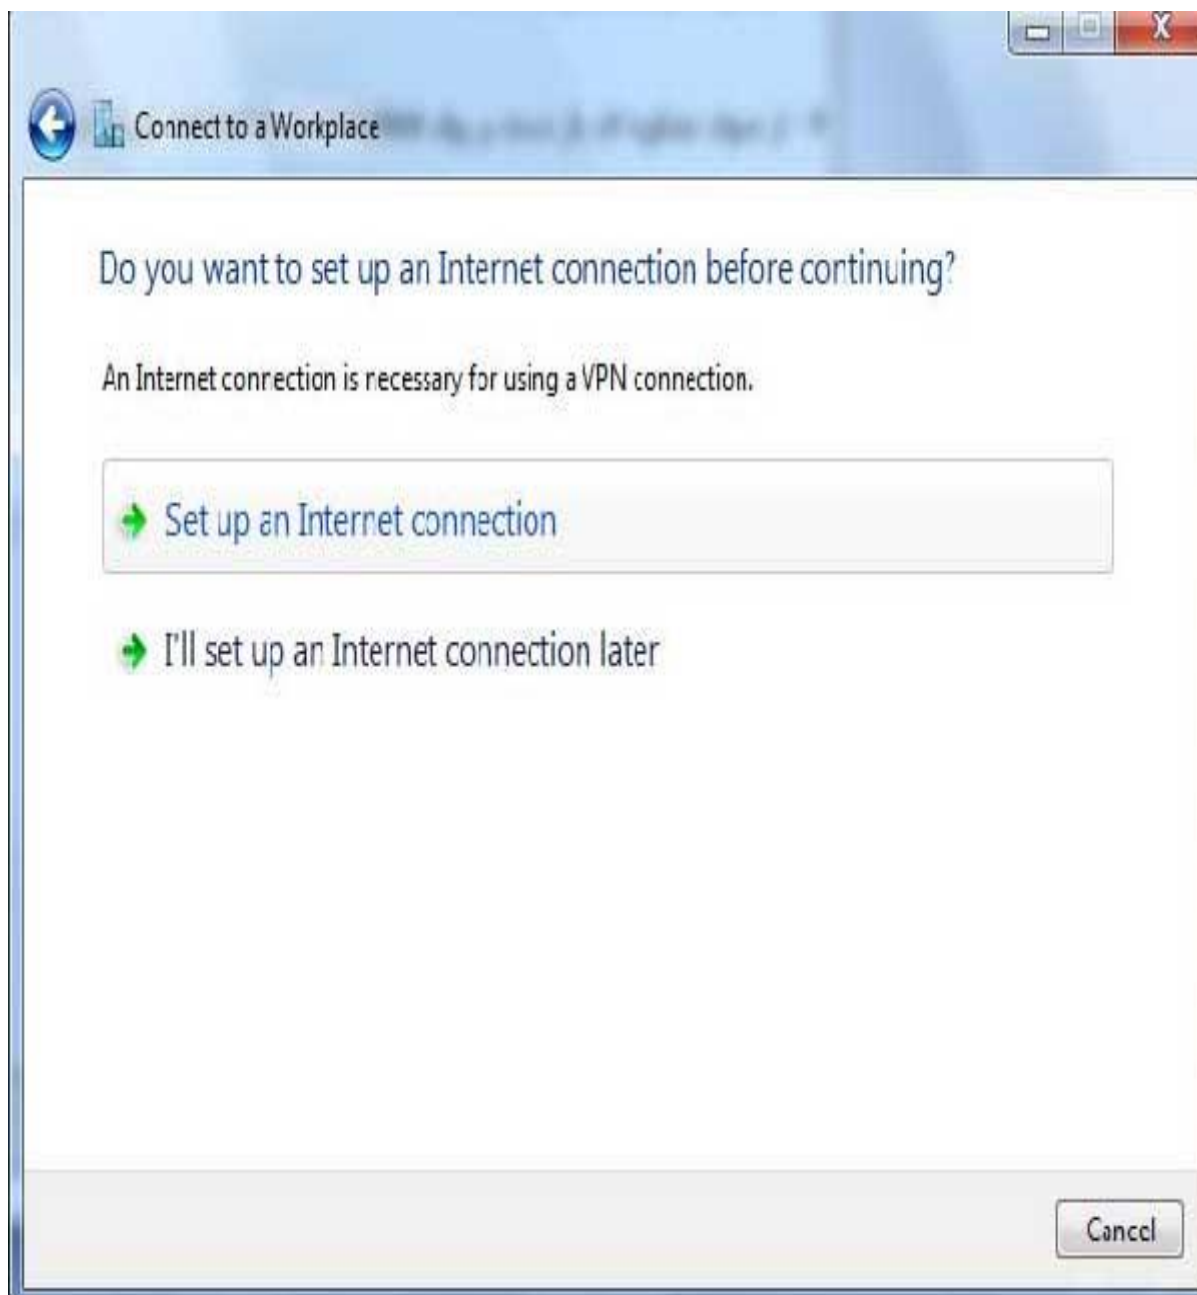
Connect to a Workplace

Do you want to set up an Internet connection before continuing?

An Internet connection is necessary for using a VPN connection.

Set up an Internet connection

I'll set up an Internet connection later

Cancel